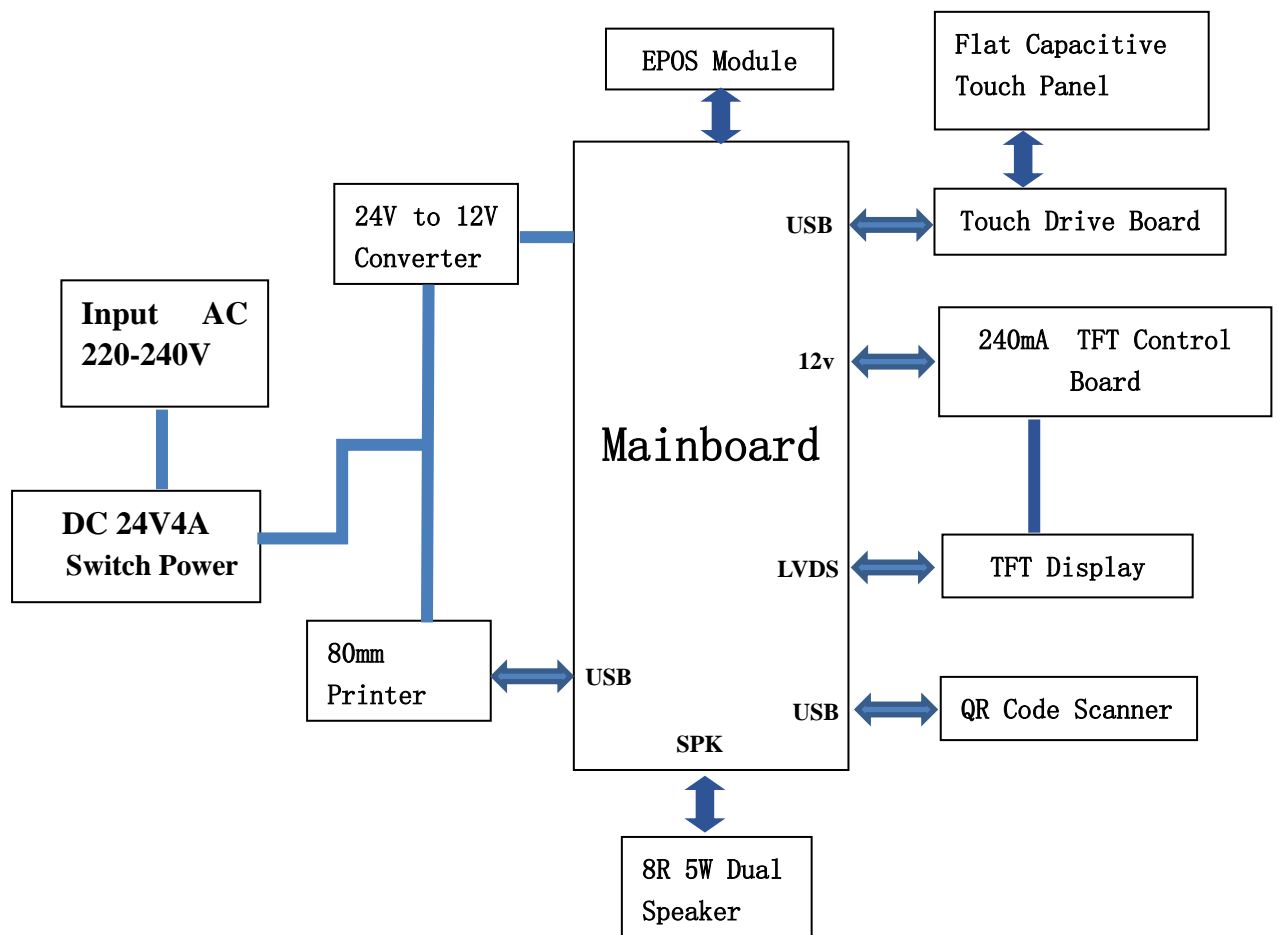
EPOS Module

Flat Capacitive Touch Panel

24V to 12V Converter

USB

Touch Drive Board

Input AC 220-240V

12v

240mA TFT Control Board

Mainboard

DC 24V4A Switch Power

LVDS

TFT Display

80mm Printer

USB

USB

QR Code Scanner

SPK

8R 5W Dual Speaker